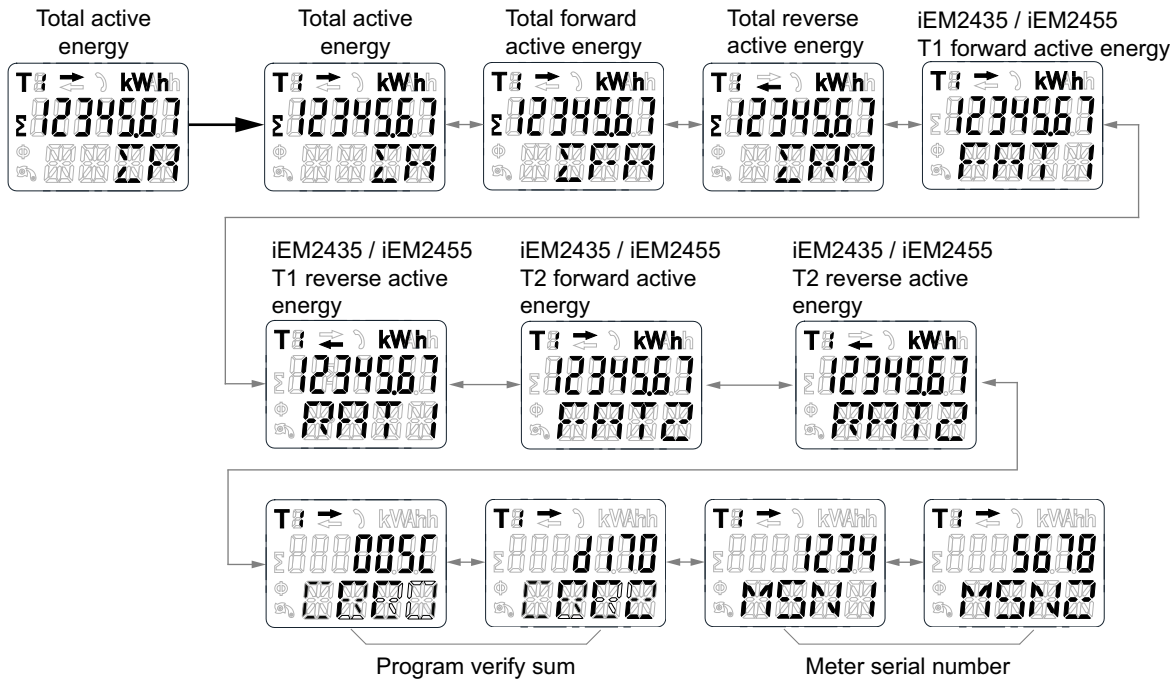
Total active energy

T kWh
Σ 12345.67
ΣA

Total active energy

T kWh
Σ 12345.67
ΣA

Total forward active energy

T kWh
Σ 12345.67
ΣFA

Total reverse active energy

T kWh
Σ 12345.67
ΣRA

iEM2435 / iEM2455
T1 forward active energy

T kWh
12345.67
FAT1

iEM2435 / iEM2455
T1 reverse active energy

T kWh
12345.67
RAT1

iEM2435 / iEM2455
T2 forward active energy

T kWh
12345.67
FAT2

iEM2435 / iEM2455
T2 reverse active energy

T kWh
12345.67
RAT2

T kVAhh
005C
CRC

T kVAhh
d170
CRC

T kVAhh
1234
MSN1

T kVAhh
5678
MSN2

Program verify sum

Meter serial number